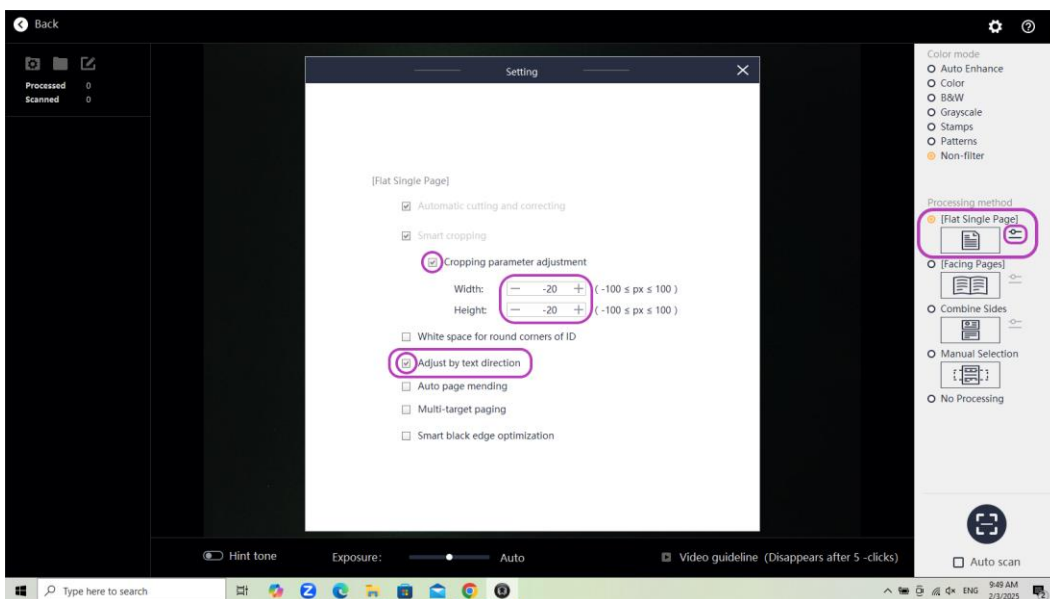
Back

Processed 0
Scanned 0

Setting

[Flat Single Page]

Automatic cutting and correcting

Smart cropping

Cropping parameter adjustment

Width: — -20 + ( -100 ≤ px ≤ 100 )
Height: — -20 + ( -100 ≤ px ≤ 100 )

White space for round corners of ID

Adjust by text direction

Auto page mending

Multi-target paging

Smart black edge optimization

Color mode
Auto Enhance
Color
B&W
Grayscale
Stamps
Patterns
Non-filter

Processing method
[Flat Single Page]
[Facing Pages]
Combine Sides
Manual Selection
No Processing

Hint tone
Exposure:
Auto
Video guideline (Disappears after 5 -clicks)
Auto scan

Type here to search
ENG 9:49 AM 2/3/2025